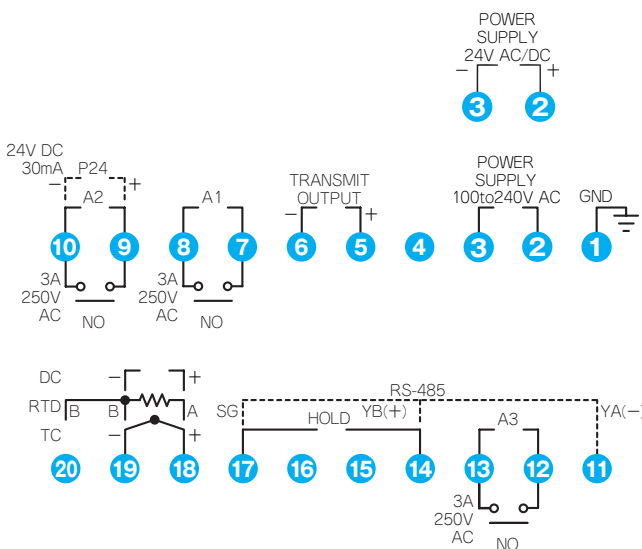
POWER SUPPLY 24V AC/DC
−
+
3
2

24V DC
30mA
P24
−
+
A2
10
9
3A
250V
AC
NO

A1
8
7
3A
250V
AC
NO

TRANSMIT OUTPUT
−
+
6
5

4

POWER SUPPLY 100to240V AC
3
2

GND
1

DC
RTD
TC
−
+
B
B
A
−
+
20
19
18

RS-485
SG
HOLD
YB(+)
YA(−
17
16
15
14

A3
13
12
11
3A
250V
AC
NO